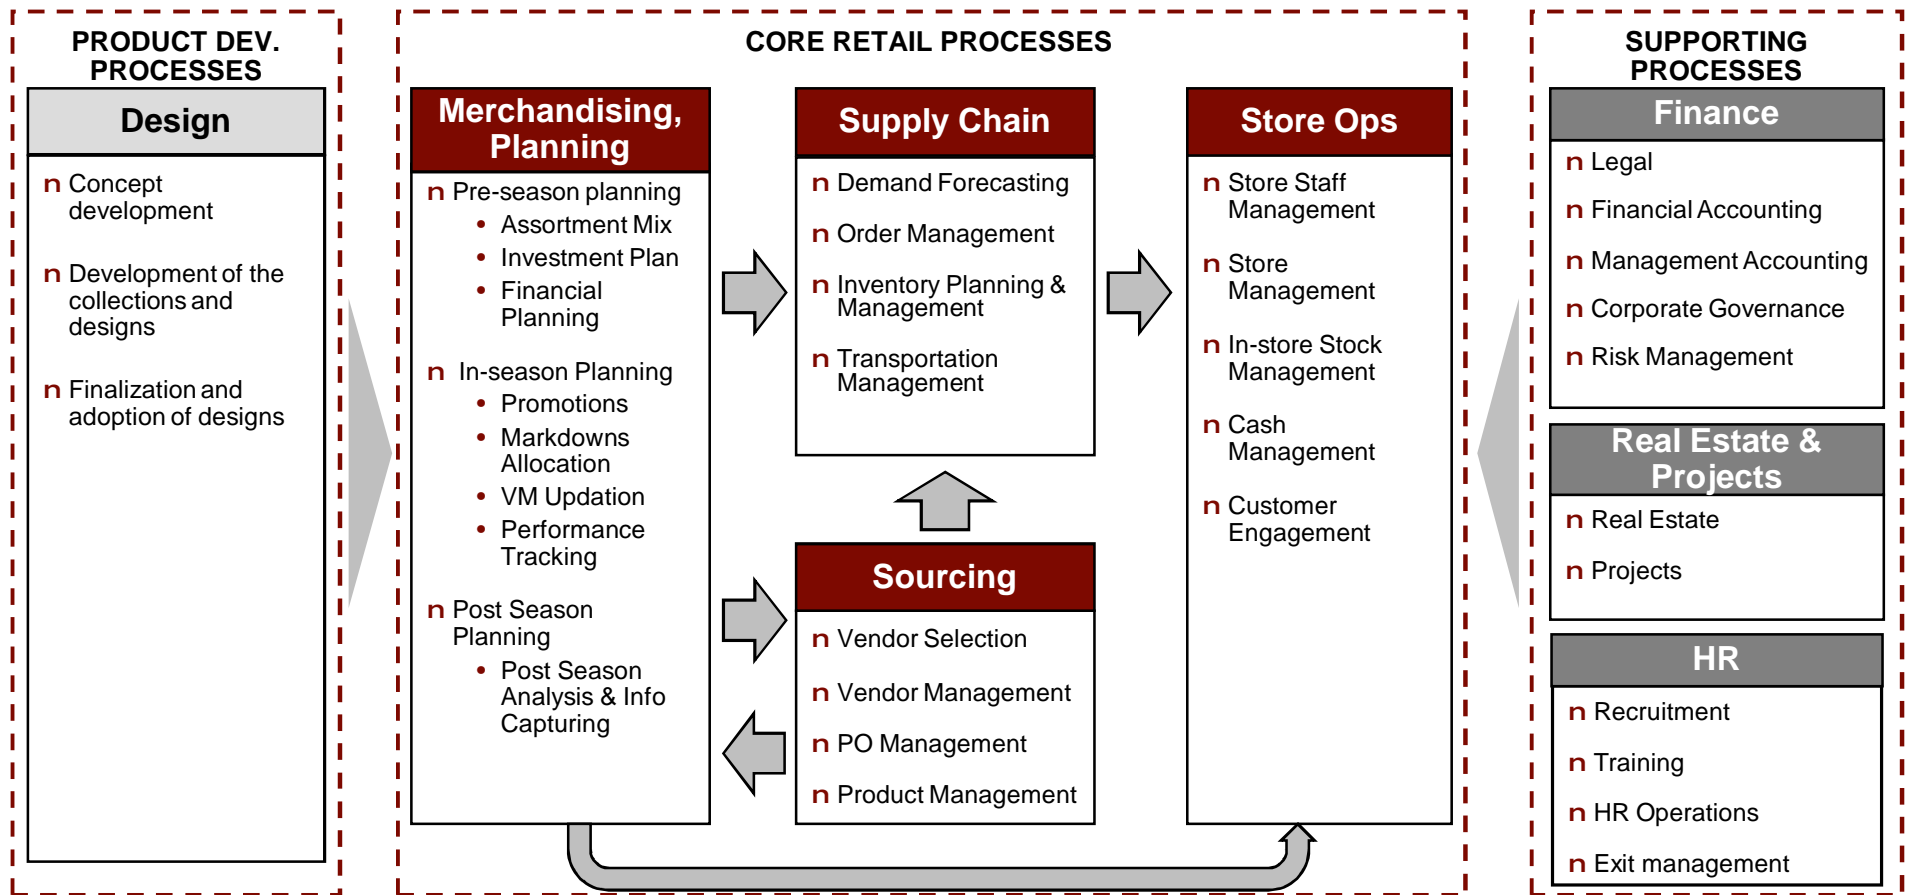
PRODUCT DEV. PROCESSES

Design

n Concept development

n Development of the collections and designs

n Finalization and adoption of designs

CORE RETAIL PROCESSES

Merchandising, Planning

n Pre-season planning
• Assortment Mix
• Investment Plan
• Financial Planning

n In-season Planning
• Promotions
• Markdowns Allocation
• VM Updation
• Performance Tracking

n Post Season Planning
• Post Season Analysis & Info Capturing

Supply Chain

n Demand Forecasting

n Order Management

n Inventory Planning & Management

n Transportation Management

Sourcing

n Vendor Selection

n Vendor Management

n PO Management

n Product Management

Store Ops

n Store Staff Management

n Store Management

n In-store Stock Management

n Cash Management

n Customer Engagement

SUPPORTING PROCESSES

Finance

n Legal

n Financial Accounting

n Management Accounting

n Corporate Governance

n Risk Management

Real Estate & Projects

n Real Estate

n Projects

HR

n Recruitment

n Training

n HR Operations

n Exit management